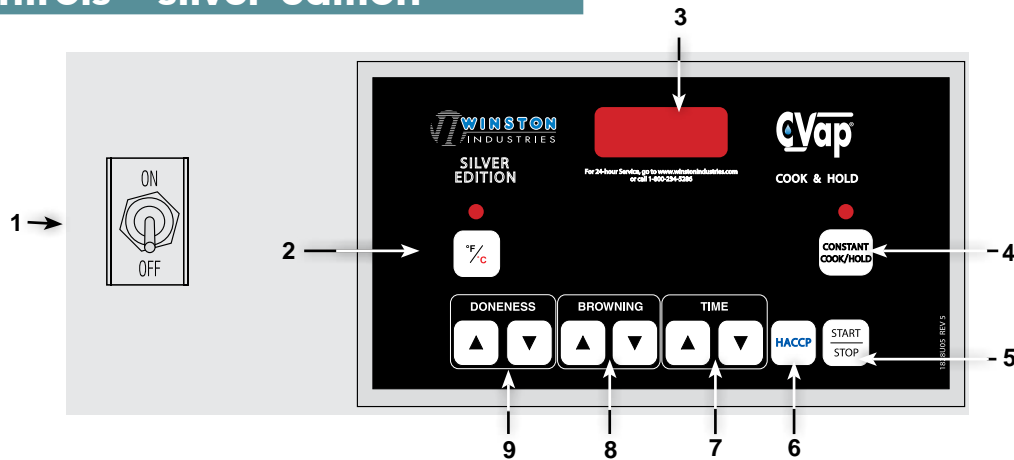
ntrols - Silver Edition

3

1

ON

OFF

WINSTON INDUSTRIES

SILVER EDITION

For 24-hour Service, go to www.winstonindustries.com or call 1-800-234-5286

CVap®

COOK & HOLD

2

°F/C

CONSTANT COOK/HOLD

4

DONENESS

BROWNING

TIME

▲ ▼ ▲ ▼ ▲ ▼

HACCP

START/STOP

5

18...05 REV 5

9

8

7

6